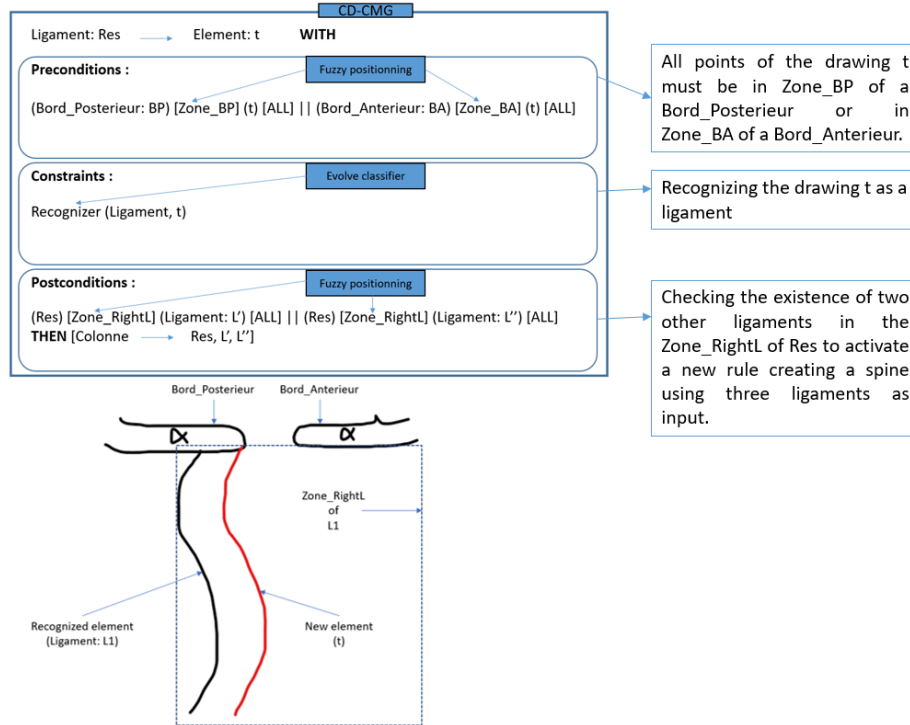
CD-CMG

Ligament: Res Element: t WITH

Preconditions :

Fuzzy positionning

(Bord_Posterieur: BP) [Zone_BP] (t) [ALL] || (Bord_Anterieur: BA) [Zone_BA] (t) [ALL]

Constraints :

Evolve classifier

Recognizer (Ligament, t)

Postconditions :

Fuzzy positionning

(Res) [Zone_RightL] (Ligament: L') [ALL] || (Res) [Zone_RightL] (Ligament: L'') [ALL]
THEN [Colonne Res, L', L'']

All points of the drawing t must be in Zone_BP of a Bord_Posterieur or in Zone_BA of a Bord_Anterieur.

Recognizing the drawing t as a ligament

Checking the existence of two other ligaments in the Zone_RightL of Res to activate a new rule creating a spine using three ligaments as input.

Bord_Posterieur

Bord_Anterieur

α

α

Zone_RightL of L1

Recognized element (Ligament: L1)

New element (t)